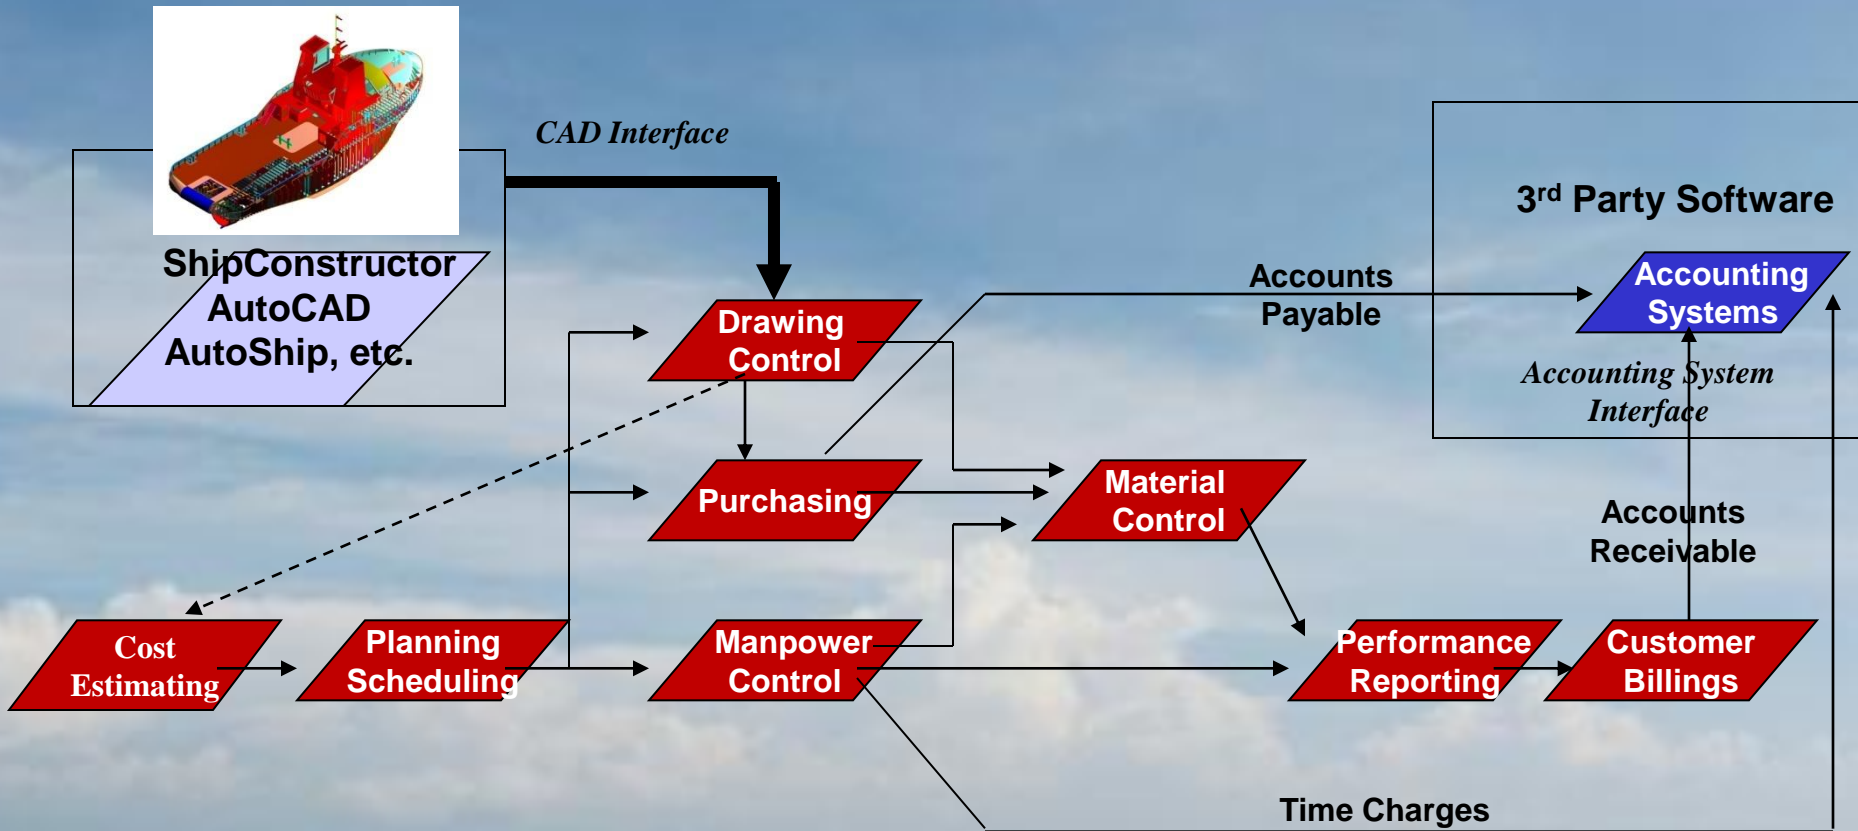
CAD Interface

ShipConstructor
AutoCAD
AutoShip, etc.

3$^{rd}$ Party Software

Accounting Systems

Accounting System Interface

Accounts Payable

Drawing Control

Purchasing

Material Control

Accounts Receivable

Cost Estimating

Planning Scheduling

Manpower Control

Performance Reporting

Customer Billings

Time Charges